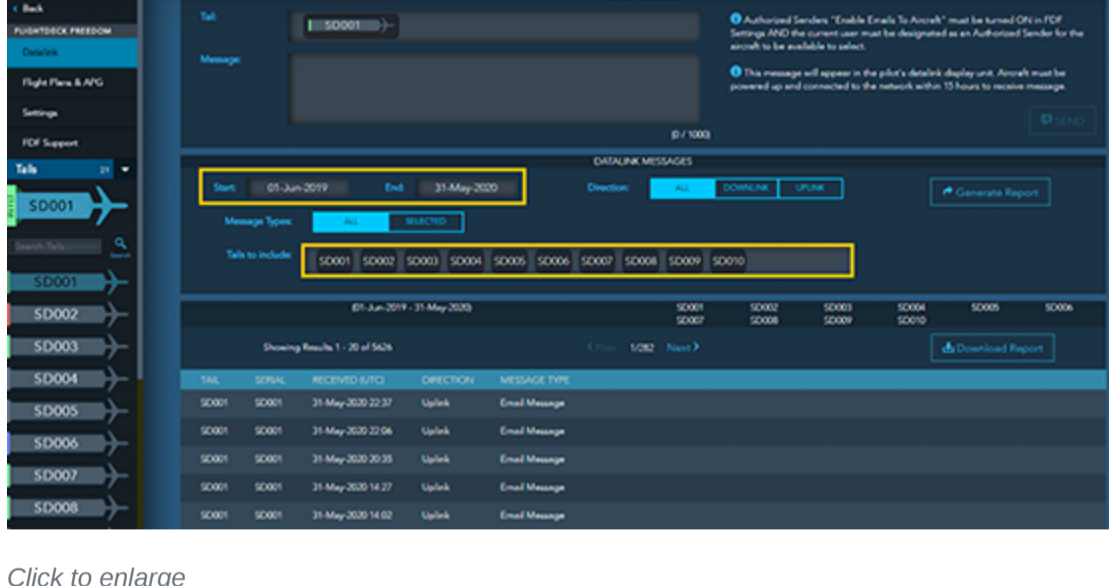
< Back

FLIGHTDECK FREEDOM

Datalink

Flight Plans & APG

Settings

FDF Support

Tails 21

SD001

Search Tails

Search

SD001

SD002

SD003

SD004

SD005

SD006

SD007

SD008

Tail: SD001

Message:

(0 / 1000)

Authorized Senders "Enable Emails To Aircraft" must be turned ON in FDF Settings AND the current user must be designated as an Authorized Sender for the aircraft to be available to select.

This message will appear in the pilot's datalink display unit. Aircraft must be powered up and connected to the network within 15 hours to receive message.

SEND

DATALINK MESSAGES

Start: 01-Jun-2019 End: 31-May-2020

Direction: ALL DOWNLINK UPLINK

Generate Report

Message Types: ALL SELECTED

Tails to include: SD001 SD002 SD003 SD004 SD005 SD006 SD007 SD008 SD009 SD010

(01-Jun-2019 - 31-May-2020)

SD001 SD007 SD002 SD008 SD003 SD009 SD004 SD010 SD005 SD006

Showing Results 1 - 20 of 5626

< Prev 1/282 Next >

Download Report

| TAIL | SERIAL | RECEIVED (UTC) | DIRECTION | MESSAGE TYPE |
|---|---|---|---|---|
| SD001 | SD001 | 31-May-2020 22:37 | Uplink | Email Message |
| SD001 | SD001 | 31-May-2020 22:06 | Uplink | Email Message |
| SD001 | SD001 | 31-May-2020 20:35 | Uplink | Email Message |
| SD001 | SD001 | 31-May-2020 14:27 | Uplink | Email Message |
| SD001 | SD001 | 31-May-2020 14:02 | Uplink | Email Message |

Click to enlarge